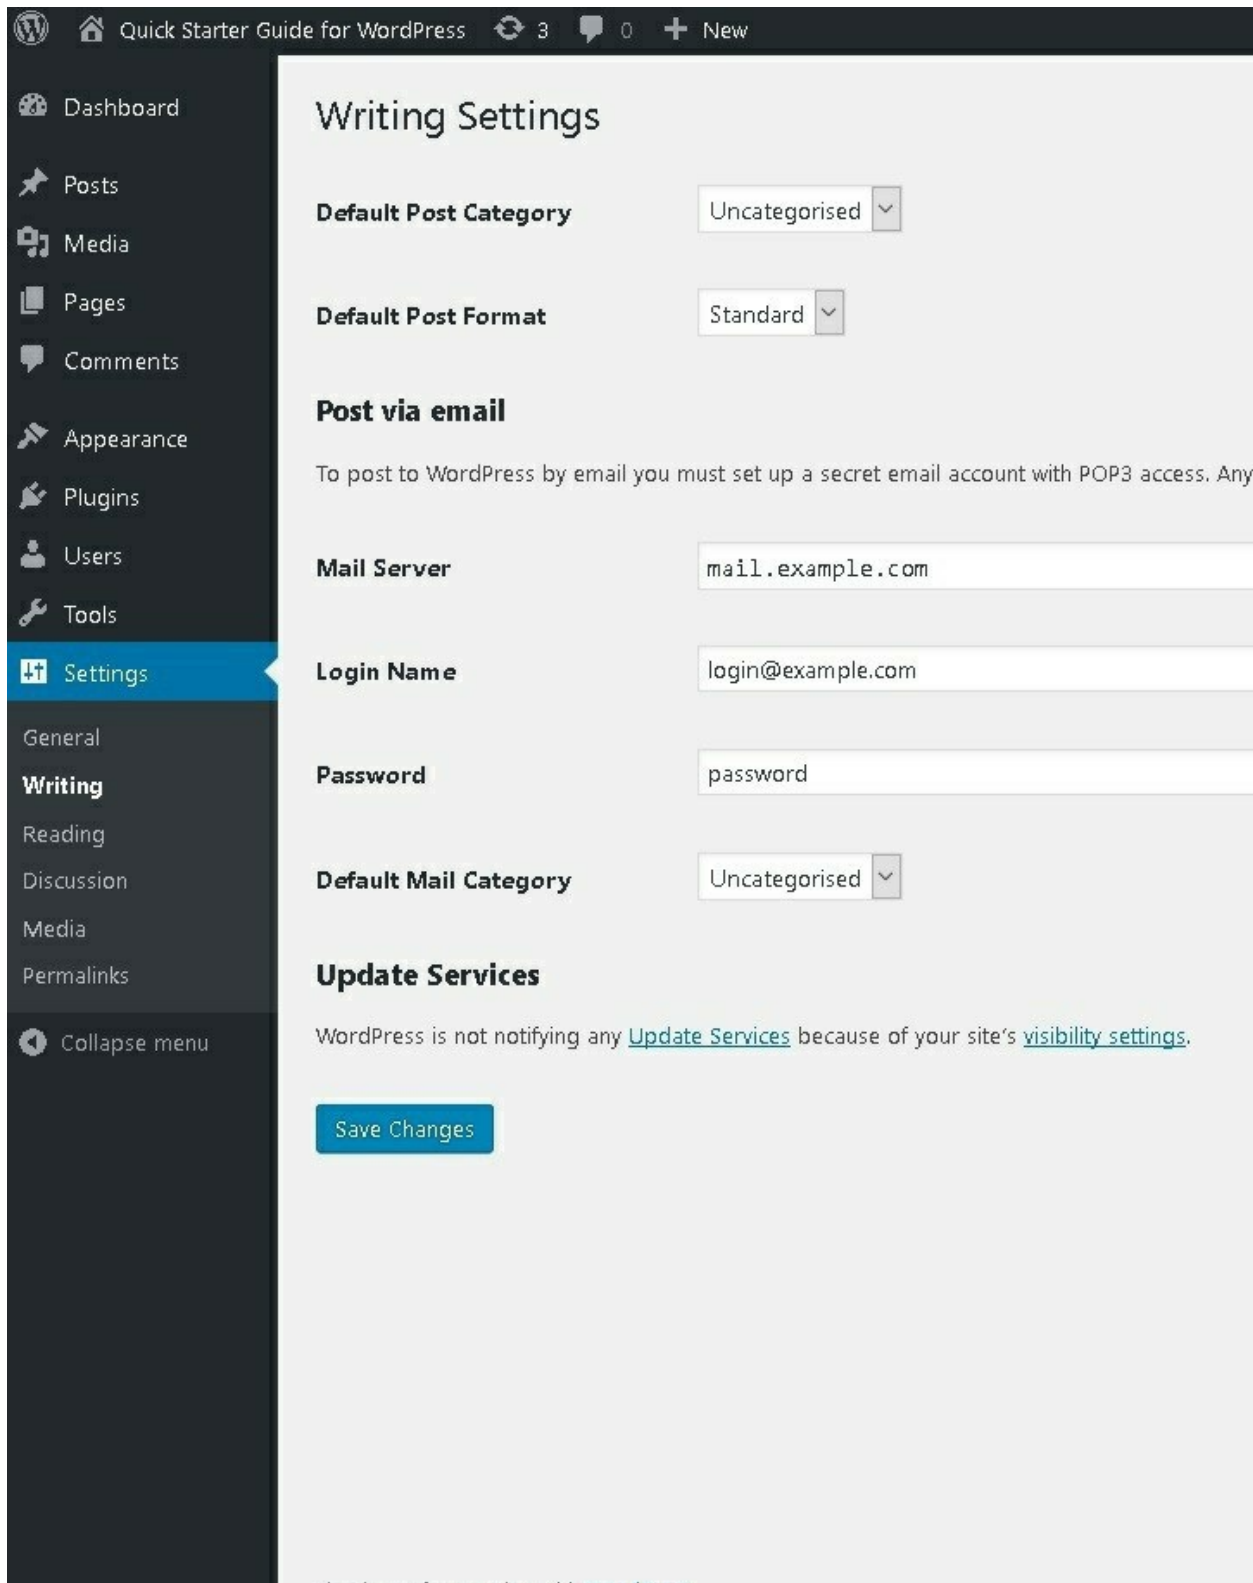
Quick Starter Guide for WordPress 3 0 New

Dashboard
Posts
Media
Pages
Comments
Appearance
Plugins
Users
Tools
Settings
General
Writing
Reading
Discussion
Media
Permalinks
Collapse menu

Writing Settings

Default Post Category Uncategorised

Default Post Format Standard

Post via email

To post to WordPress by email you must set up a secret email account with POP3 access. Any

Mail Server mail.example.com

Login Name login@example.com

Password password

Default Mail Category Uncategorised

Update Services

WordPress is not notifying any Update Services because of your site's visibility settings.

Save Changes